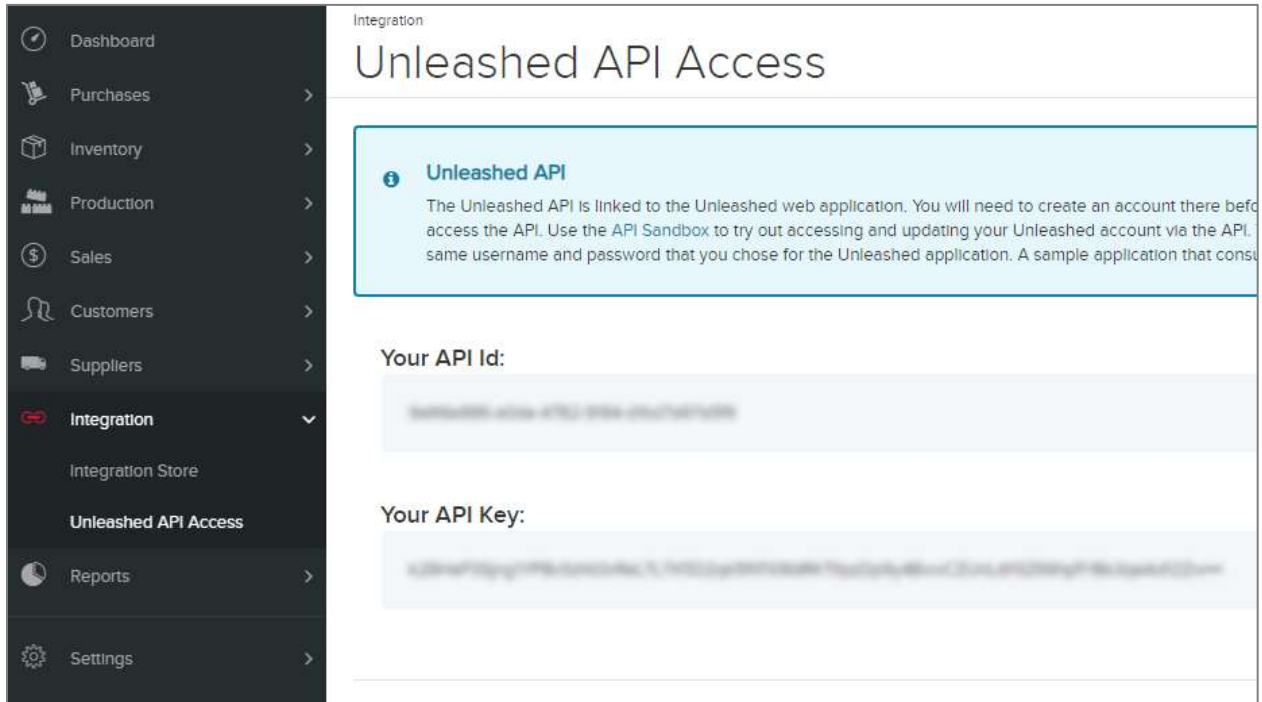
Dashboard
Purchases
Inventory
Production
Sales
Customers
Suppliers
Integration
Integration Store
Unleashed API Access
Reports
Settings

Integration
Unleashed API Access

Unleashed API
The Unleashed API is linked to the Unleashed web application. You will need to create an account there befo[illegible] access the API. Use the API Sandbox to try out accessing and updating your Unleashed account via the API. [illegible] same username and password that you chose for the Unleashed application. A sample application that cons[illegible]

Your API Id:
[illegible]

Your API Key:
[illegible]